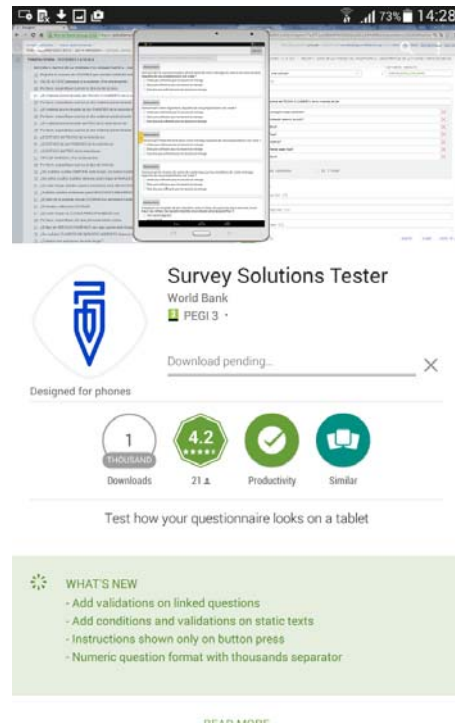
73% 14:28

Survey Solutions Tester
World Bank
PEGI 3 ·

Download pending...

Designed for phones

1
THOUSAND
Downloads

4.2
★★★★★
21

Productivity

Similar

Test how your questionnaire looks on a tablet

WHAT'S NEW
- Add validations on linked questions
- Add conditions and validations on static texts
- Instructions shown only on button press
- Numeric question format with thousands separator

READ MORE